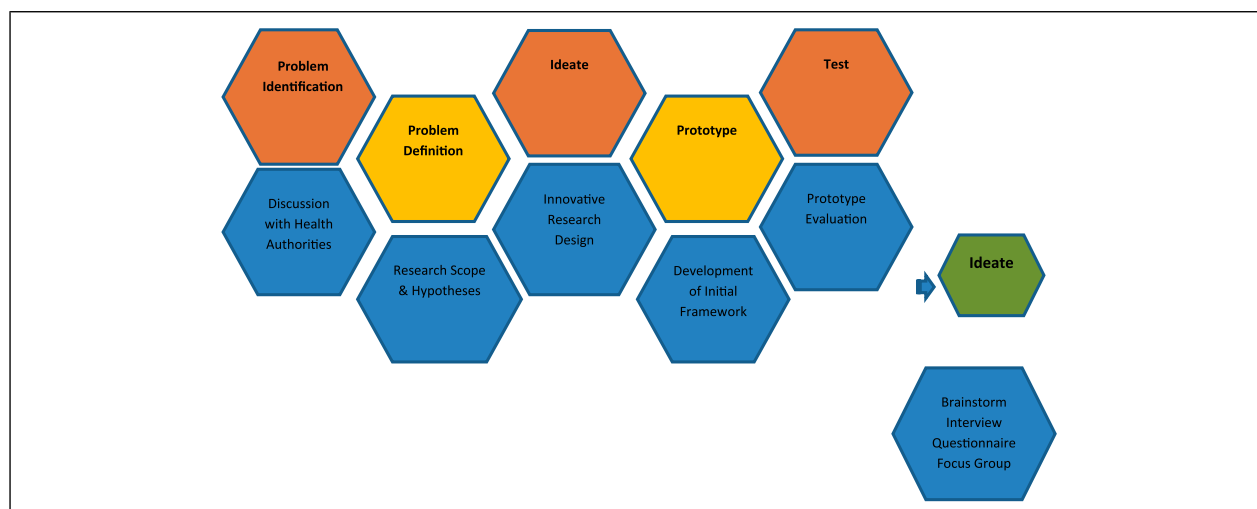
Problem Identification

Discussion with Health Authorities

Problem Definition

Research Scope & Hypotheses

Ideate

Innovative Research Design

Prototype

Development of Initial Framework

Test

Prototype Evaluation

Ideate

Brainstorm
Interview
Questionnaire
Focus Group